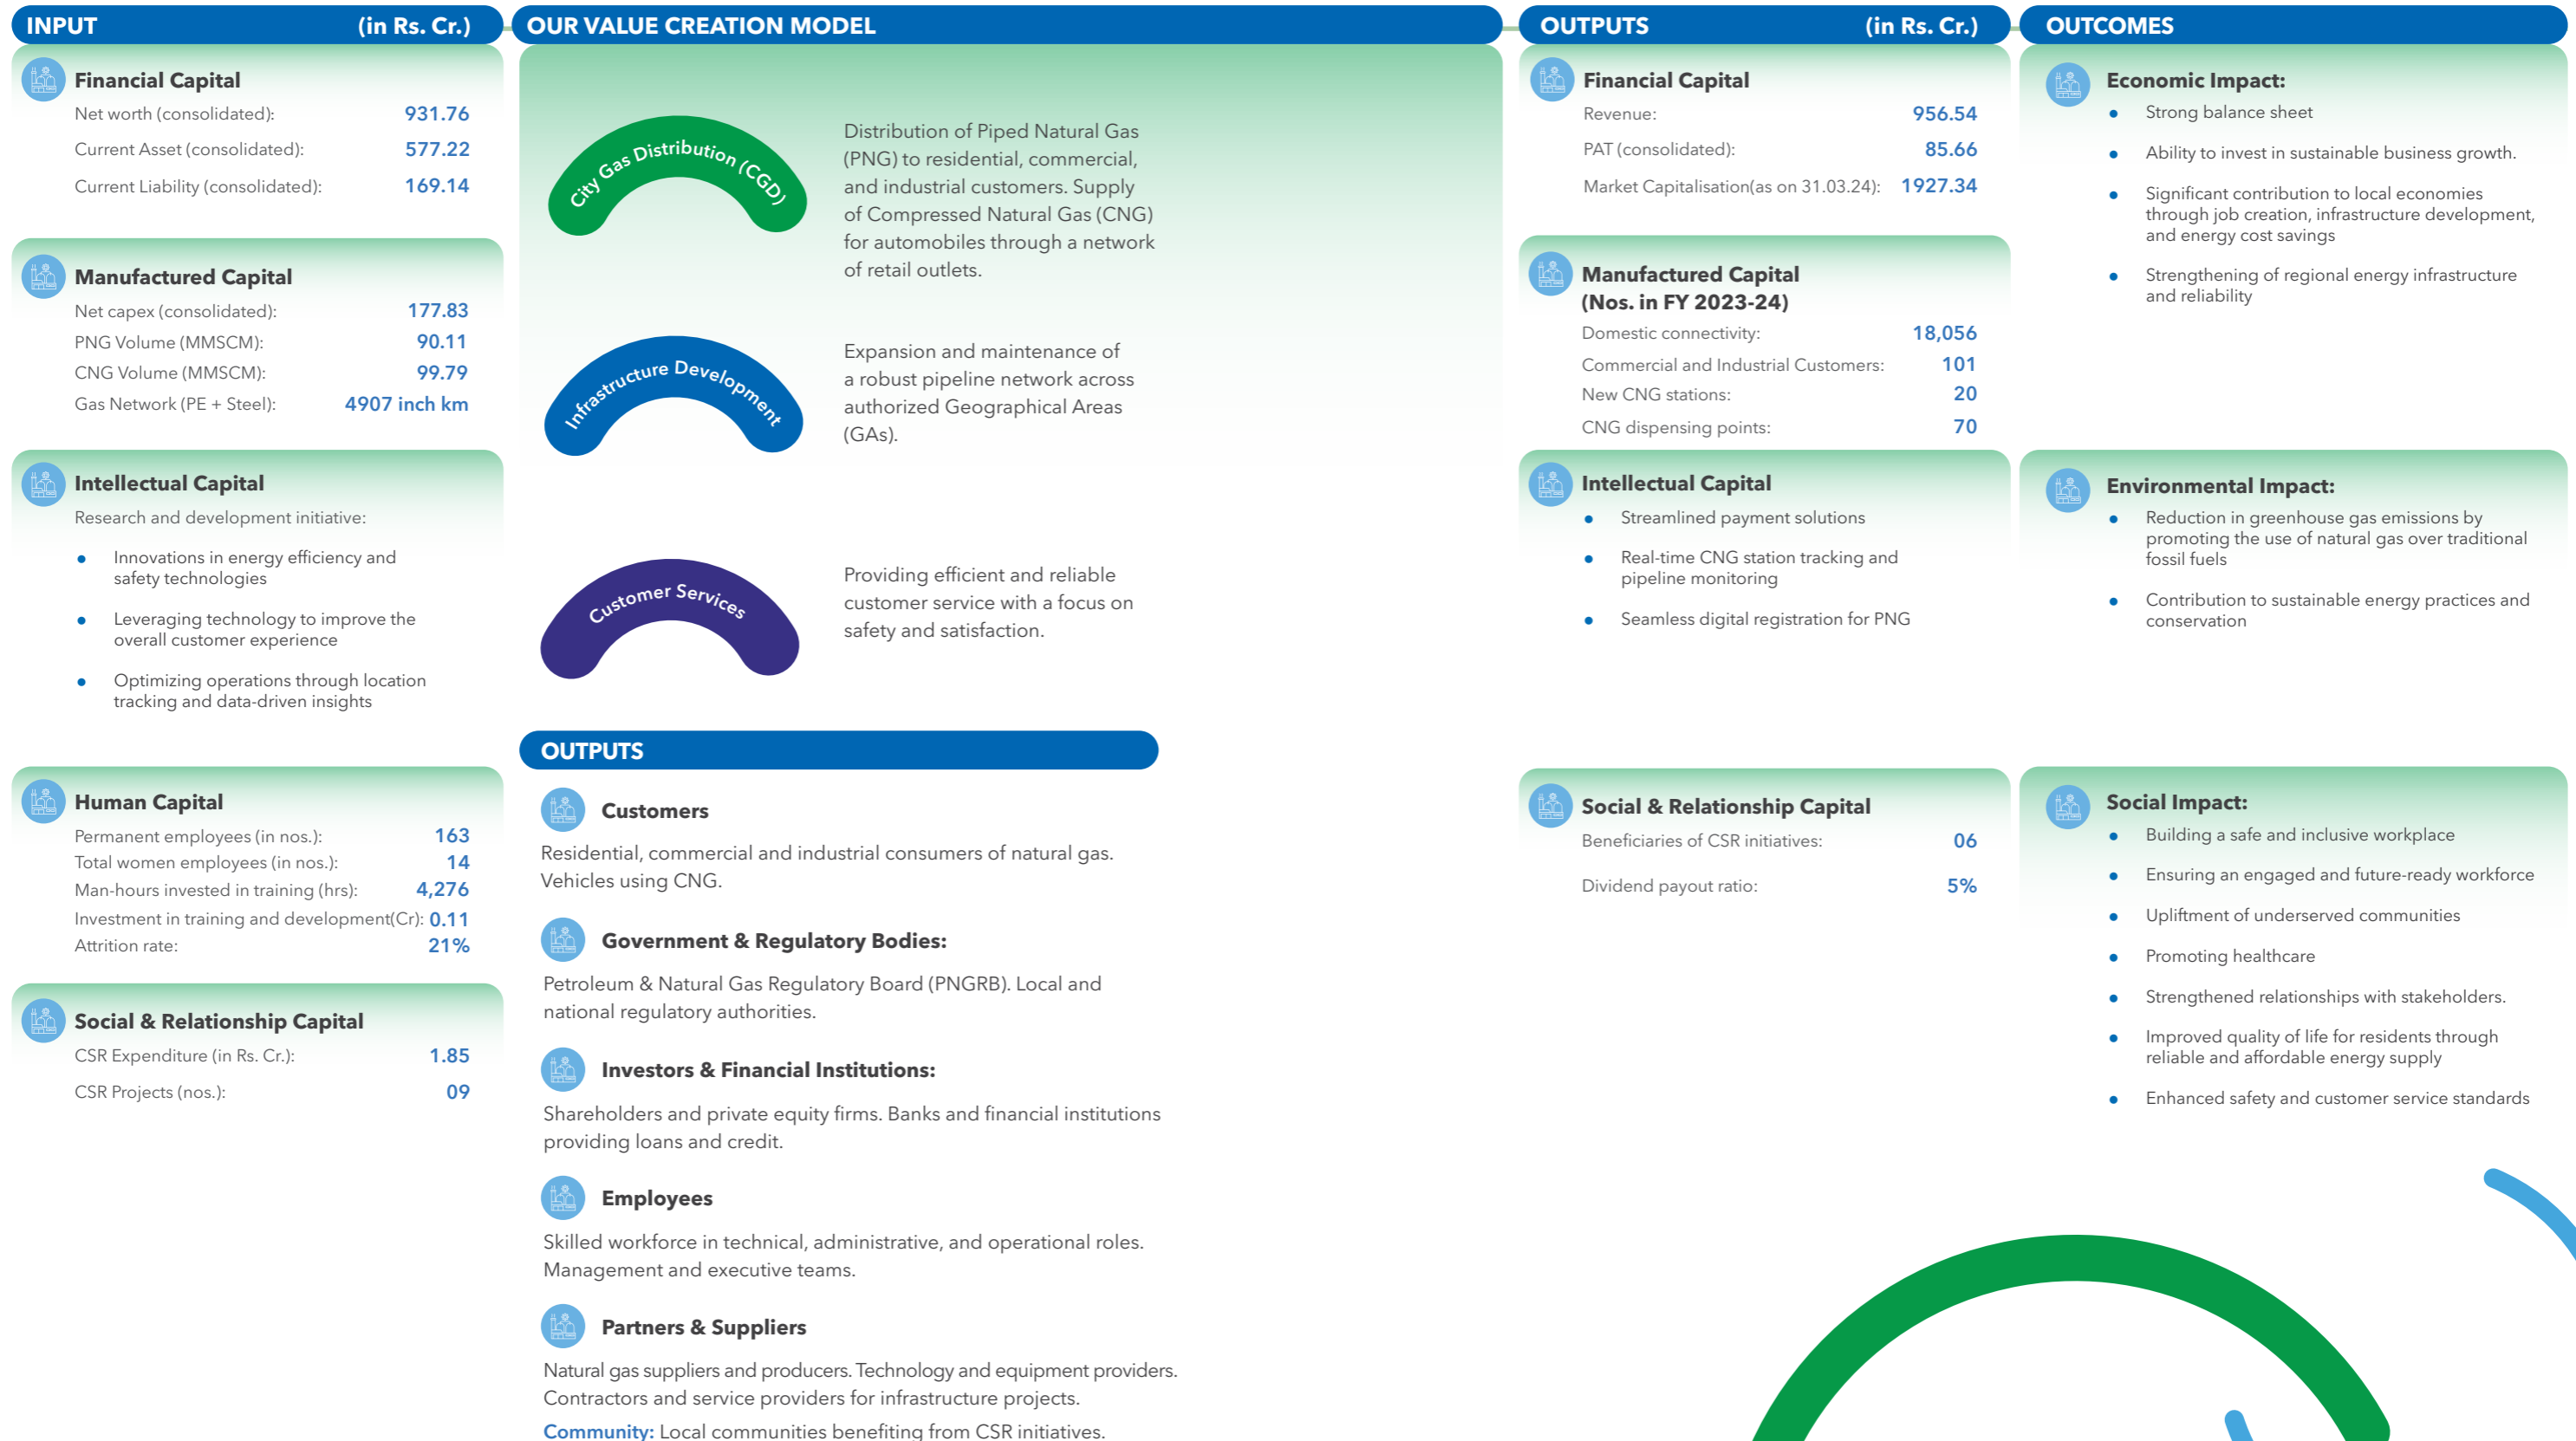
INPUT (in Rs. Cr.)

Financial Capital
Net worth (consolidated): 931.76
Current Asset (consolidated): 577.22
Current Liability (consolidated): 169.14

Manufactured Capital
Net capex (consolidated): 177.83
PNG Volume (MMSCM): 90.11
CNG Volume (MMSCM): 99.79
Gas Network (PE + Steel): 4907 inch km

Intellectual Capital
Research and development initiative:
- Innovations in energy efficiency and safety technologies
- Leveraging technology to improve the overall customer experience
- Optimizing operations through location tracking and data-driven insights

Human Capital
Permanent employees (in nos.): 163
Total women employees (in nos.): 14
Man-hours invested in training (hrs): 4,276
Investment in training and development(Cr): 0.11
Attrition rate: 21%

Social & Relationship Capital
CSR Expenditure (in Rs. Cr.): 1.85
CSR Projects (nos.): 09

OUR VALUE CREATION MODEL

City Gas Distribution (CGD)
Distribution of Piped Natural Gas (PNG) to residential, commercial, and industrial customers. Supply of Compressed Natural Gas (CNG) for automobiles through a network of retail outlets.

Infrastructure Development
Expansion and maintenance of a robust pipeline network across authorized Geographical Areas (GAs).

Customer Services
Providing efficient and reliable customer service with a focus on safety and satisfaction.

OUTPUTS

Customers
Residential, commercial and industrial consumers of natural gas. Vehicles using CNG.

Government & Regulatory Bodies:
Petroleum & Natural Gas Regulatory Board (PNGRB). Local and national regulatory authorities.

Investors & Financial Institutions:
Shareholders and private equity firms. Banks and financial institutions providing loans and credit.

Employees
Skilled workforce in technical, administrative, and operational roles. Management and executive teams.

Partners & Suppliers
Natural gas suppliers and producers. Technology and equipment providers. Contractors and service providers for infrastructure projects.
Community: Local communities benefiting from CSR initiatives.

OUTPUTS (in Rs. Cr.)

Financial Capital
Revenue: 956.54
PAT (consolidated): 85.66
Market Capitalisation(as on 31.03.24): 1927.34

Manufactured Capital (Nos. in FY 2023-24)
Domestic connectivity: 18,056
Commercial and Industrial Customers: 101
New CNG stations: 20
CNG dispensing points: 70

Intellectual Capital
- Streamlined payment solutions
- Real-time CNG station tracking and pipeline monitoring
- Seamless digital registration for PNG

Social & Relationship Capital
Beneficiaries of CSR initiatives: 06
Dividend payout ratio: 5%

OUTCOMES

Economic Impact:
- Strong balance sheet
- Ability to invest in sustainable business growth.
- Significant contribution to local economies through job creation, infrastructure development, and energy cost savings
- Strengthening of regional energy infrastructure and reliability

Environmental Impact:
- Reduction in greenhouse gas emissions by promoting the use of natural gas over traditional fossil fuels
- Contribution to sustainable energy practices and conservation

Social Impact:
- Building a safe and inclusive workplace
- Ensuring an engaged and future-ready workforce
- Upliftment of underserved communities
- Promoting healthcare
- Strengthened relationships with stakeholders.
- Improved quality of life for residents through reliable and affordable energy supply
- Enhanced safety and customer service standards